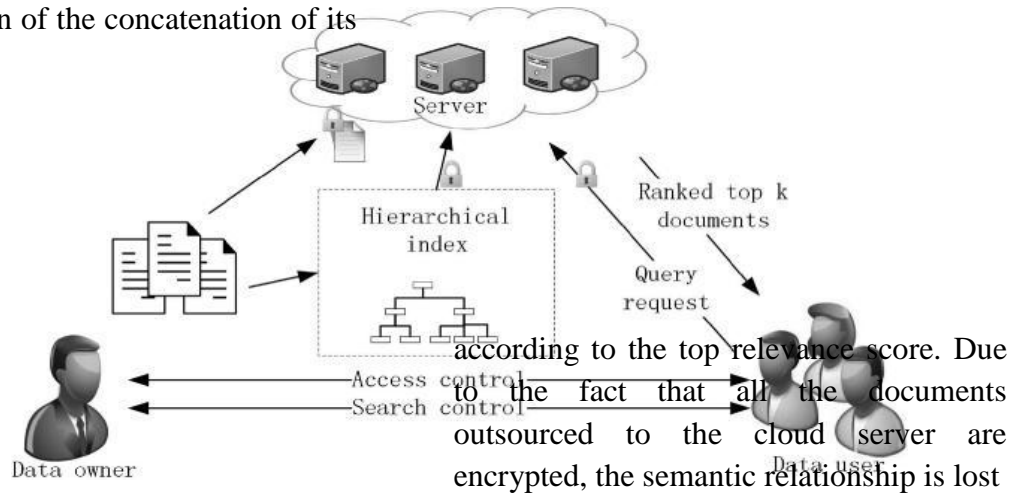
n of the concatenation of its

Server

Hierarchical index

Ranked top k documents

Query request

Access control

Search control

Data owner

Data user

according to the top relevance score. Due to the fact that all the documents outsourced to the cloud server are encrypted, the semantic relationship is lost